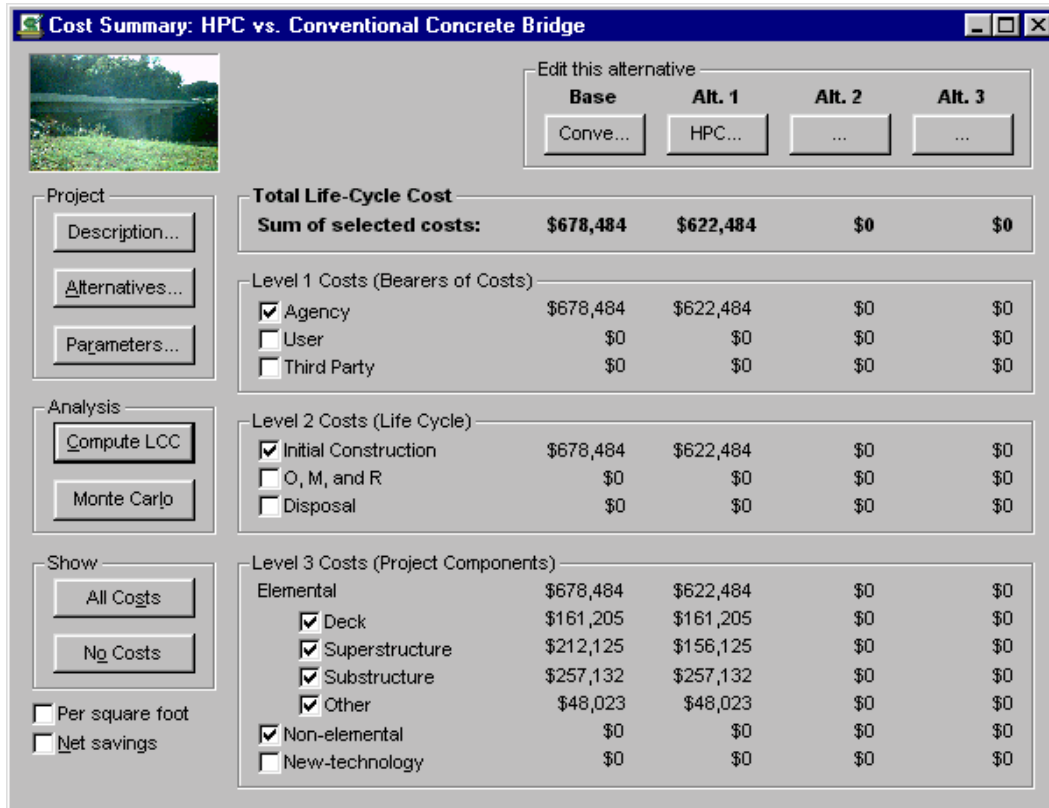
Cost Summary: HPC vs. Conventional Concrete Bridge

Edit this alternative

| Base | Alt. 1 | Alt. 2 | Alt. 3 |
|---|---|---|---|
| Conve... | HPC... | ... | ... |

Project
Description...
Alternatives...
Parameters...

Analysis
Compute LCC
Monte Carlo

Show
All Costs
No Costs

Per square foot
Net savings

Total Life-Cycle Cost

| | Base | Alt. 1 | Alt. 2 | Alt. 3 |
|---|---|---|---|---|
| Sum of selected costs: | $678,484 | $622,484 | $0 | $0 |

Level 1 Costs (Bearers of Costs)

| | | | | |
|---|---|---|---|---|
| Agency | $678,484 | $622,484 | $0 | $0 |
| User | $0 | $0 | $0 | $0 |
| Third Party | $0 | $0 | $0 | $0 |

Level 2 Costs (Life Cycle)

| | | | | |
|---|---|---|---|---|
| Initial Construction | $678,484 | $622,484 | $0 | $0 |
| O, M, and R | $0 | $0 | $0 | $0 |
| Disposal | $0 | $0 | $0 | $0 |

Level 3 Costs (Project Components)

| | | | | |
|---|---|---|---|---|
| Elemental | $678,484 | $622,484 | $0 | $0 |
| Deck | $161,205 | $161,205 | $0 | $0 |
| Superstructure | $212,125 | $156,125 | $0 | $0 |
| Substructure | $257,132 | $257,132 | $0 | $0 |
| Other | $48,023 | $48,023 | $0 | $0 |
| Non-elemental | $0 | $0 | $0 | $0 |
| New-technology | $0 | $0 | $0 | $0 |